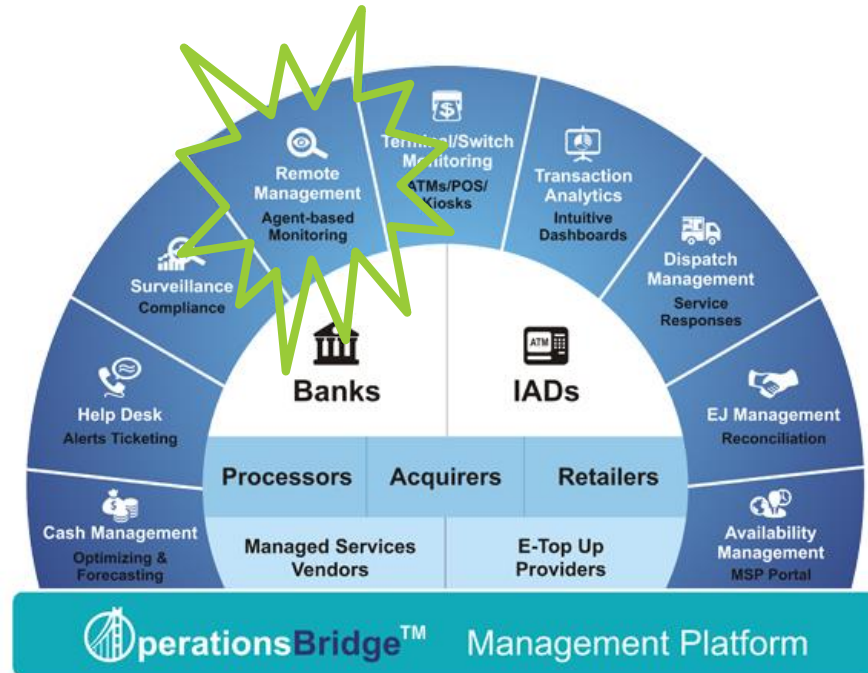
Remote Management
Agent-based Monitoring

Terminal/Switch Monitoring
ATMs/POS/Kiosks

Transaction Analytics
Intuitive Dashboards

Dispatch Management
Service Responses

Surveillance
Compliance

Help Desk
Alerts Ticketing

EJ Management
Reconciliation

Cash Management
Optimizing & Forecasting

Availability Management
MSP Portal

Banks

ATM

IADs

| Processors | Acquirers | Retailers |
|---|---|---|

| Managed Services Vendors | E-Top Up Providers |
|---|---|

OperationsBridge™ Management Platform